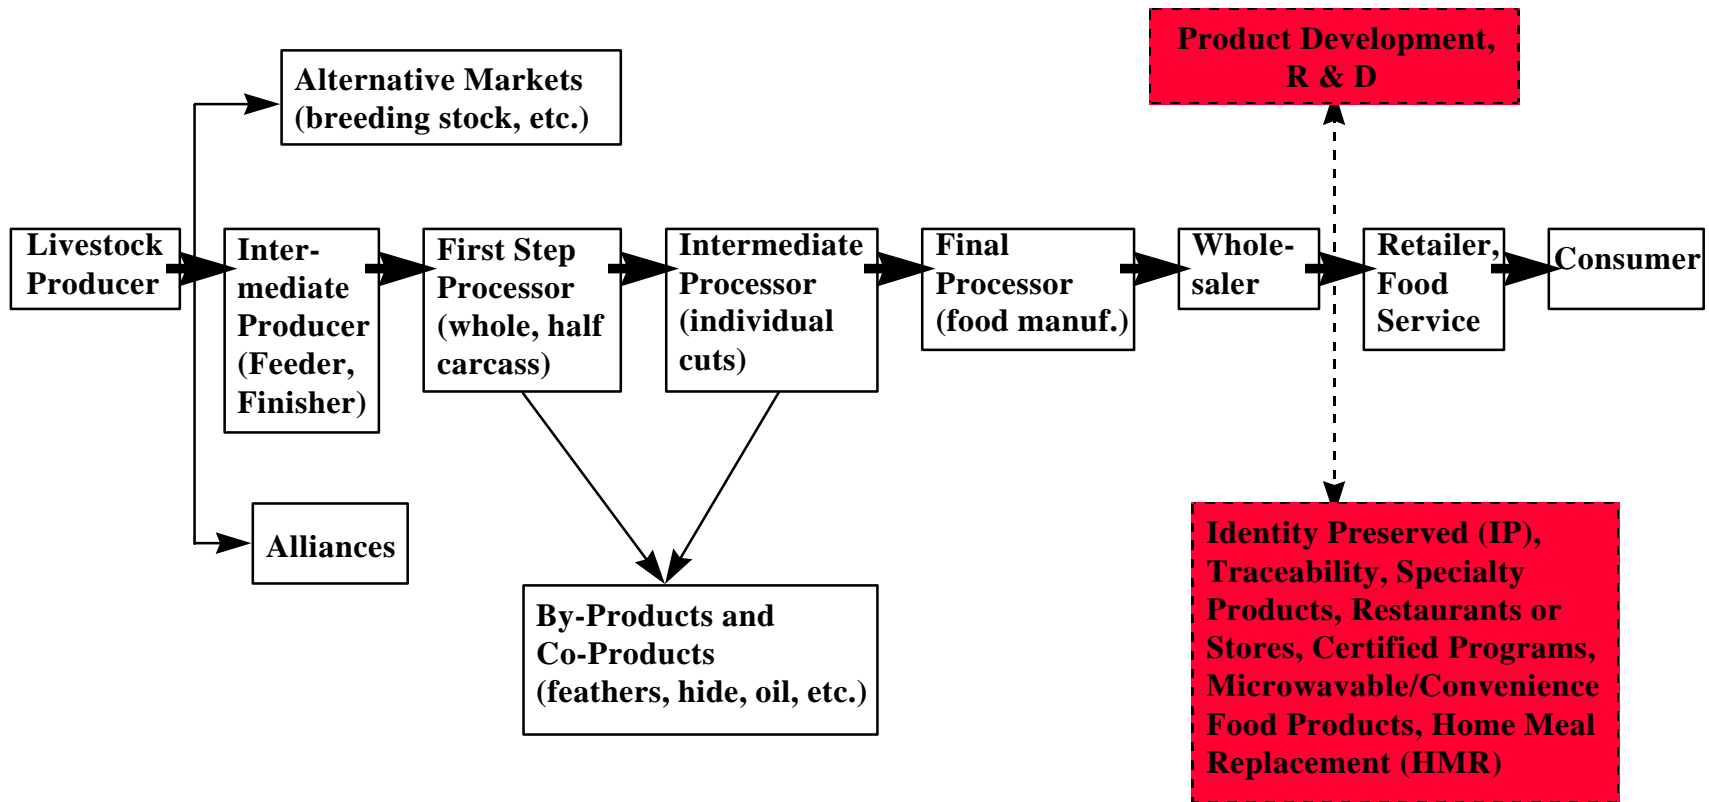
Product Development, R & D

Alternative Markets (breeding stock, etc.)

Livestock Producer

Intermediate Producer (Feeder, Finisher)

First Step Processor (whole, half carcass)

Intermediate Processor (individual cuts)

Final Processor (food manuf.)

Wholesaler

Retailer, Food Service

Consumer

Alliances

By-Products and Co-Products (feathers, hide, oil, etc.)

Identity Preserved (IP), Traceability, Specialty Products, Restaurants or Stores, Certified Programs, Microwavable/Convenience Food Products, Home Meal Replacement (HMR)